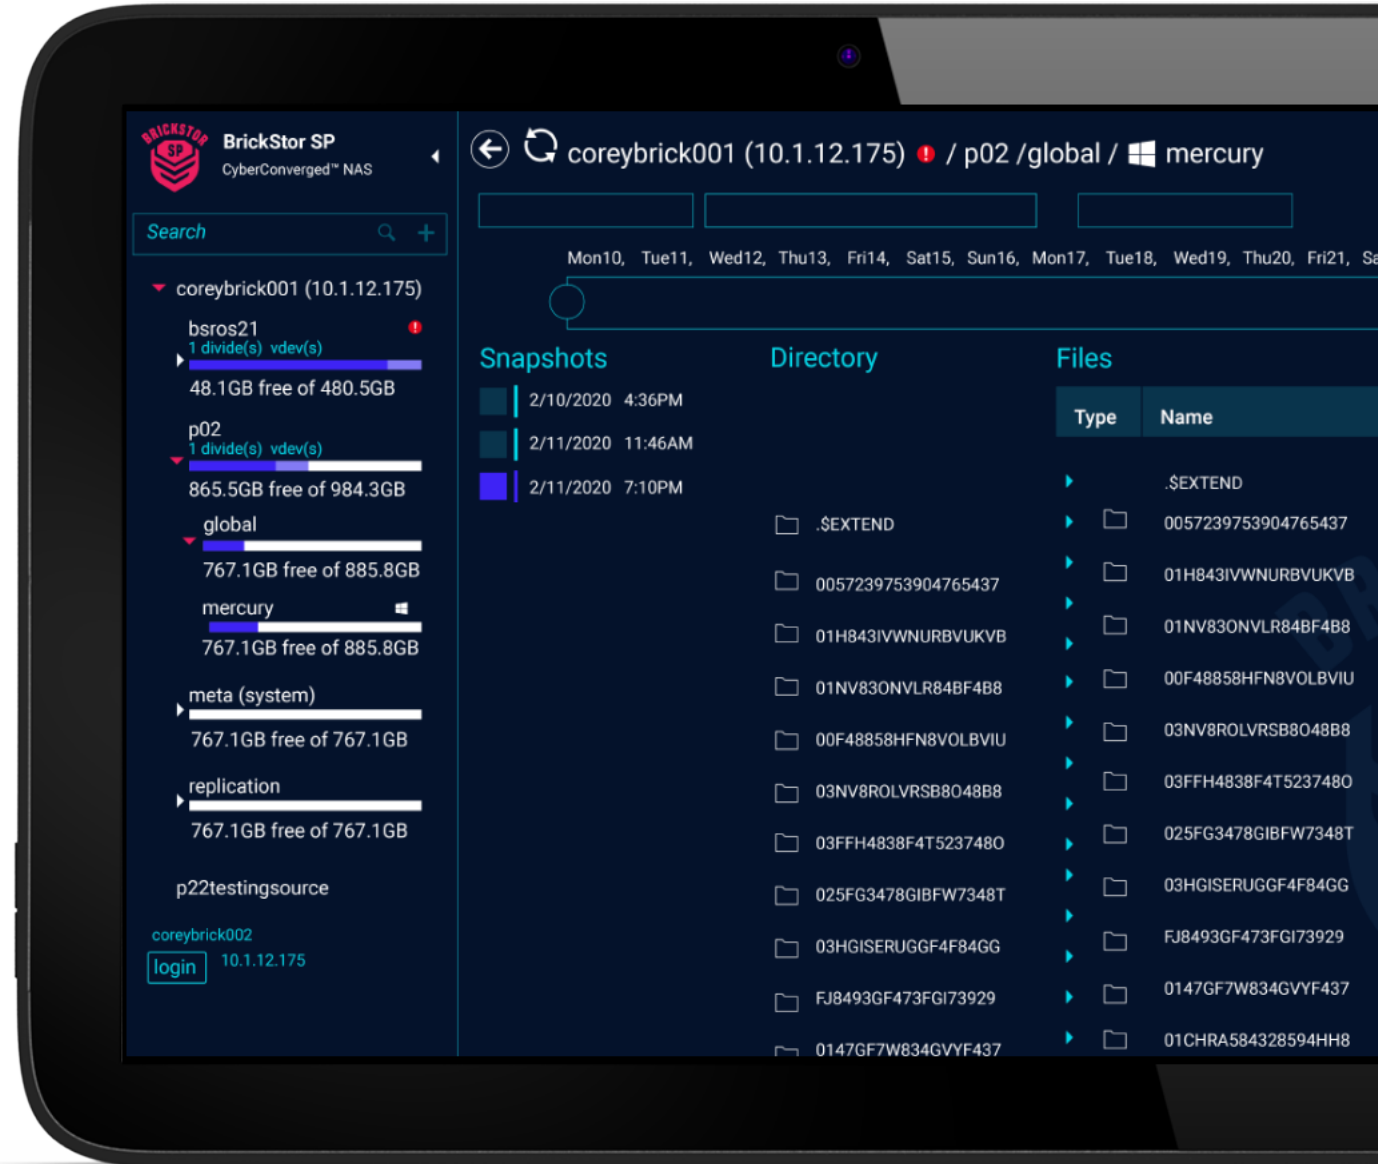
BRICKSTOR SP

BrickStor SP
CyberConverged™ NAS

Search

coreybrick001 (10.1.12.175)

bsros21
1 divide(s) vdev(s)
48.1GB free of 480.5GB

p02
1 divide(s) vdev(s)
865.5GB free of 984.3GB

global
767.1GB free of 885.8GB

mercury
767.1GB free of 885.8GB

meta (system)
767.1GB free of 767.1GB

replication
767.1GB free of 767.1GB

p22testingsource

coreybrick002
login 10.1.12.175

coreybrick001 (10.1.12.175) / p02 /global / mercury

Mon10, Tue11, Wed12, Thu13, Fri14, Sat15, Sun16, Mon17, Tue18, Wed19, Thu20, Fri21, Sa

Snapshots
2/10/2020 4:36PM
2/11/2020 11:46AM
2/11/2020 7:10PM

Directory
.$EXTEND
0057239753904765437
01H843IVWNURBVUKVB
01NV83ONVLR84BF4B8
00F48858HFN8VOLBVIU
03NV8ROLVRSB8O48B8
03FFH4838F4T5237480
025FG3478GIBFW7348T
03HGISERUGGF4F84GG
FJ8493GF473FGI73929
0147GF7W834GVYF437

Files
| Type | Name |
|---|---|
| | .$EXTEND |
| | 0057239753904765437 |
| | 01H843IVWNURBVUKVB |
| | 01NV83ONVLR84BF4B8 |
| | 00F48858HFN8VOLBVIU |
| | 03NV8ROLVRSB8O48B8 |
| | 03FFH4838F4T5237480 |
| | 025FG3478GIBFW7348T |
| | 03HGISERUGGF4F84GG |
| | FJ8493GF473FGI73929 |
| | 0147GF7W834GVYF437 |
| | 01CHRA584328594HH8 |